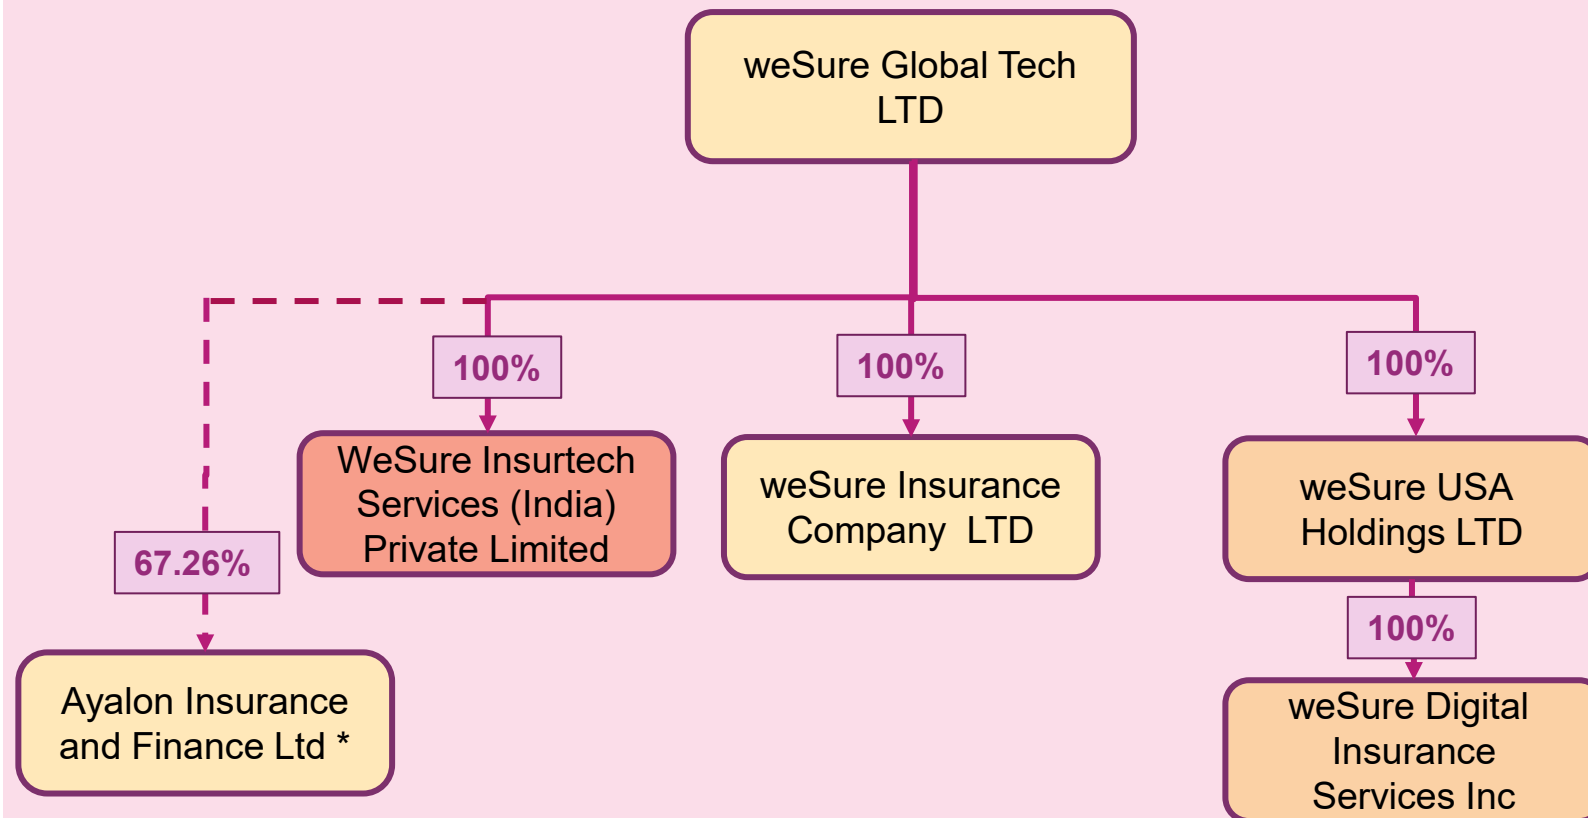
weSure Global Tech LTD

67.26%

100%

100%

100%

WeSure Insurtech Services (India) Private Limited

weSure Insurance Company LTD

weSure USA Holdings LTD

Ayalon Insurance and Finance Ltd *

100%

weSure Digital Insurance Services Inc